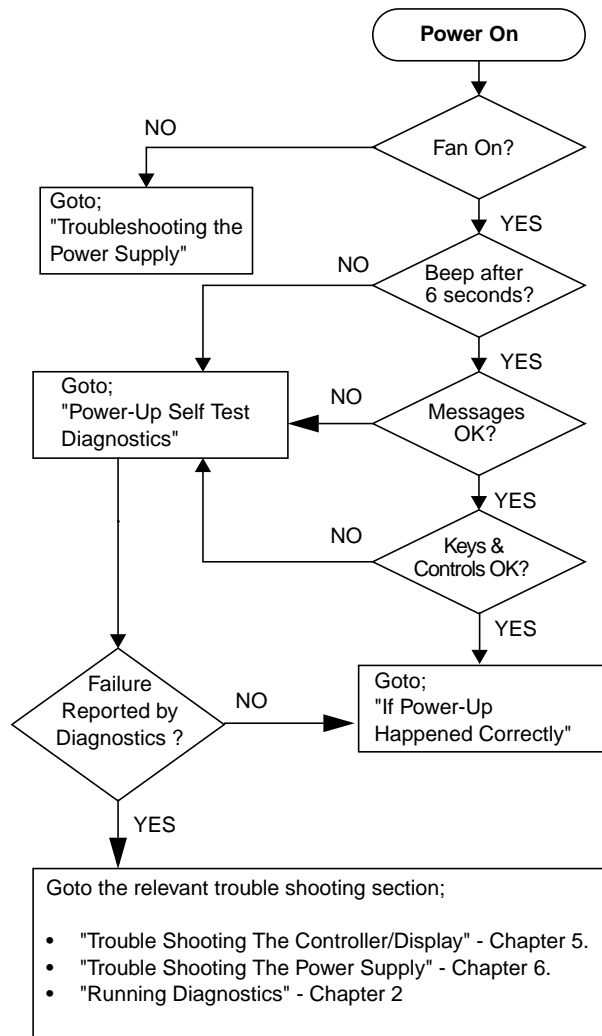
Power On

Fan On?

NO

Goto; "Troubleshooting the Power Supply"

YES

Beep after 6 seconds?

NO

YES

Goto; "Power-Up Self Test Diagnostics"

NO

Messages OK?

YES

NO

Keys & Controls OK?

YES

Failure Reported by Diagnostics ?

NO

Goto; "If Power-Up Happened Correctly"

YES

Goto the relevant trouble shooting section;

- "Trouble Shooting The Controller/Display" - Chapter 5.
- "Trouble Shooting The Power Supply" - Chapter 6.
- "Running Diagnostics" - Chapter 2